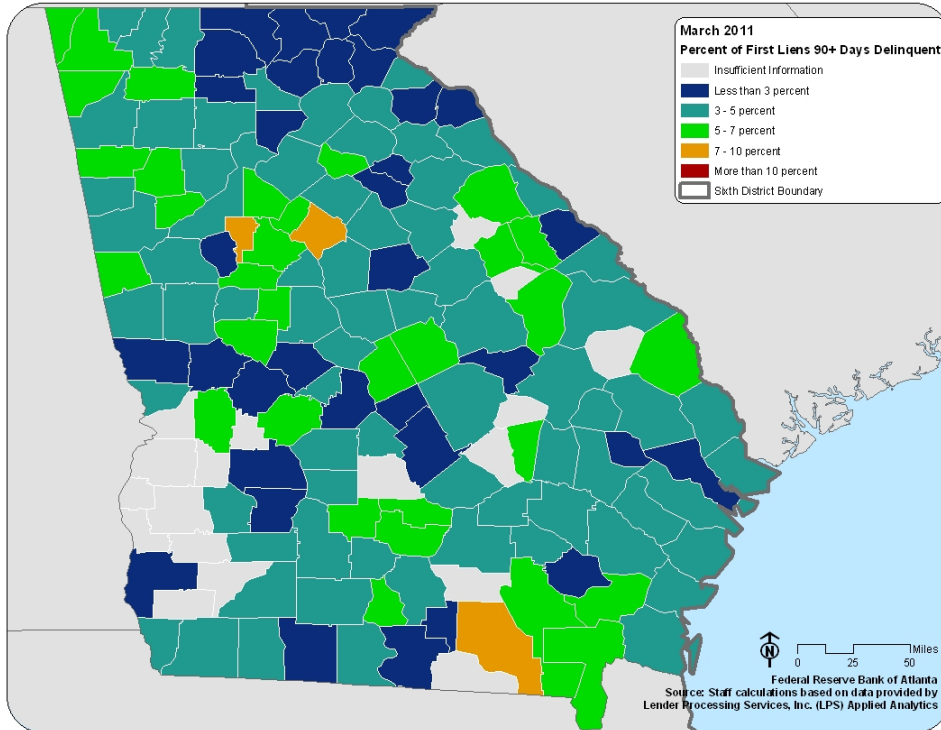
March 2011
Percent of First Liens 90+ Days Delinquent
Insufficient Information
Less than 3 percent
3 - 5 percent
5 - 7 percent
7 - 10 percent
More than 10 percent
Sixth District Boundary

N
Miles
0 25 50

Federal Reserve Bank of Atlanta
Source: Staff calculations based on data provided by Lender Processing Services, Inc. (LPS) Applied Analytics